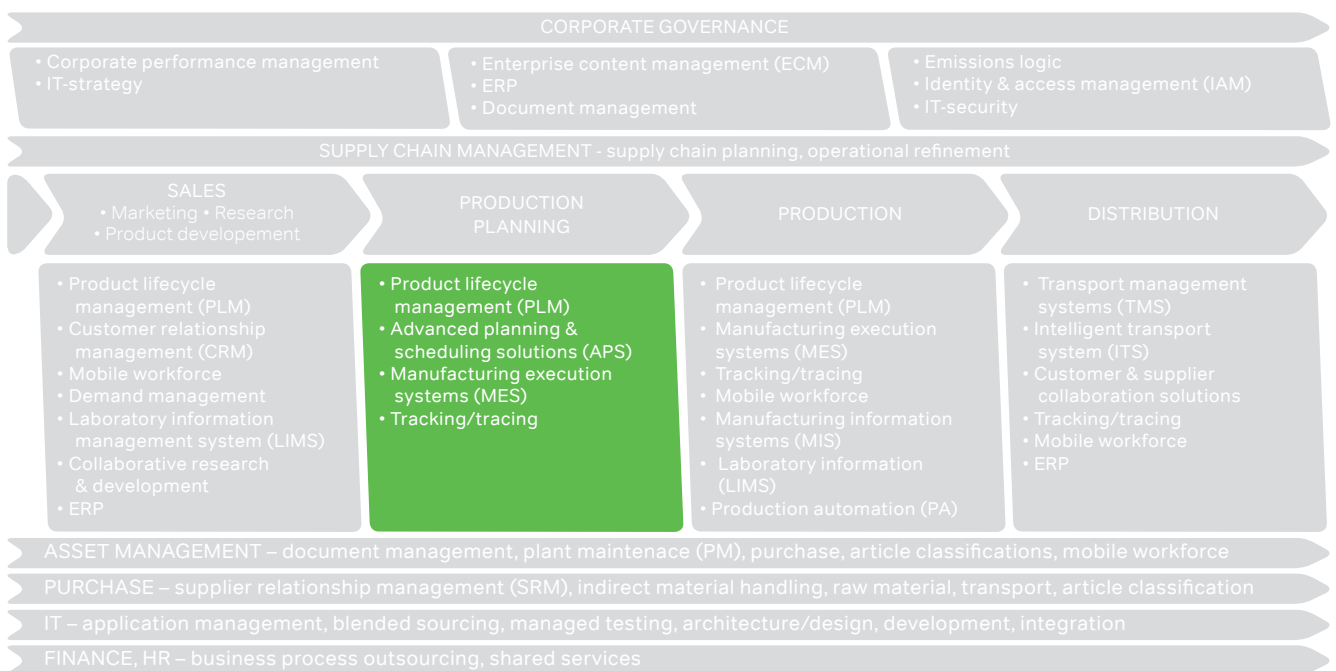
CORPORATE GOVERNANCE

• Corporate performance management
• IT-strategy

• Enterprise content management (ECM)
• ERP
• Document management

• Emissions logic
• Identity & access management (IAM)
• IT-security

SUPPLY CHAIN MANAGEMENT - supply chain planning, operational refinement

SALES
• Marketing • Research
• Product developement

PRODUCTION PLANNING

PRODUCTION

DISTRIBUTION

• Product lifecycle management (PLM)
• Customer relationship management (CRM)
• Mobile workforce
• Demand management
• Laboratory information management system (LIMS)
• Collaborative research & development
• ERP

• Product lifecycle management (PLM)
• Advanced planning & scheduling solutions (APS)
• Manufacturing execution systems (MES)
• Tracking/tracing

• Product lifecycle management (PLM)
• Manufacturing execution systems (MES)
• Tracking/tracing
• Mobile workforce
• Manufacturing information systems (MIS)
• Laboratory information (LIMS)
• Production automation (PA)

• Transport management systems (TMS)
• Intelligent transport system (ITS)
• Customer & supplier collaboration solutions
• Tracking/tracing
• Mobile workforce
• ERP

ASSET MANAGEMENT – document management, plant maintenace (PM), purchase, article classifications, mobile workforce

PURCHASE – supplier relationship management (SRM), indirect material handling, raw material, transport, article classification

IT – application management, blended sourcing, managed testing, architecture/design, development, integration

FINANCE, HR – business process outsourcing, shared services